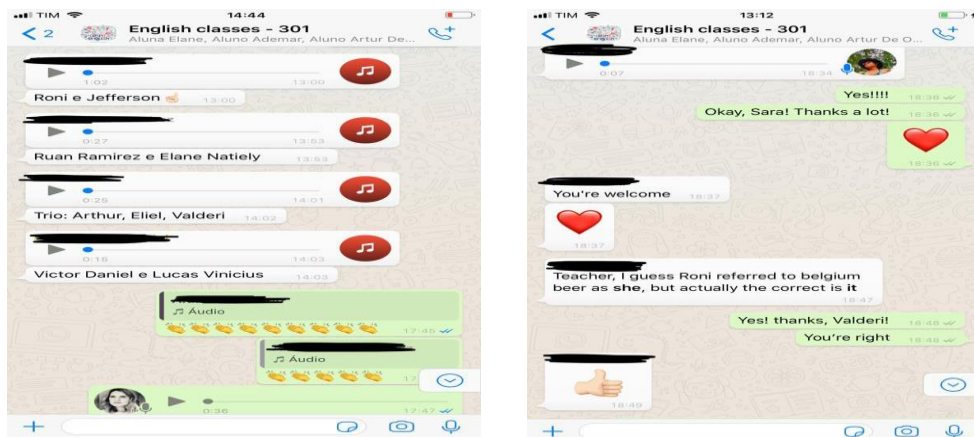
TIM 14:44
< 2 English classes - 301
Aluna Elane, Aluno Ademar, Aluno Artur De...

1:02 13:00
Roni e Jefferson 13:00

0:27 13:53
Ruan Ramirez e Elane Natiely 13:53

0:25 14:01
Trio: Arthur, Eliel, Valderi 14:02

0:15 14:03
Victor Daniel e Lucas Vinicius 14:03

Áudio
17:45

Áudio
17

0:36 17:47

TIM 13:12
< English classes - 301
Aluna Elane, Aluno Ademar, Aluno Artur De O...

0:07 18:34

Yes!!!! 18:36
Okay, Sara! Thanks a lot! 18:36
18:36

You're welcome 18:37

18:37

Teacher, I guess Roni referred to belgium beer as she, but actually the correct is it 18:47

Yes! thanks, Valderi! 18:48
You're right 18:48

18:49